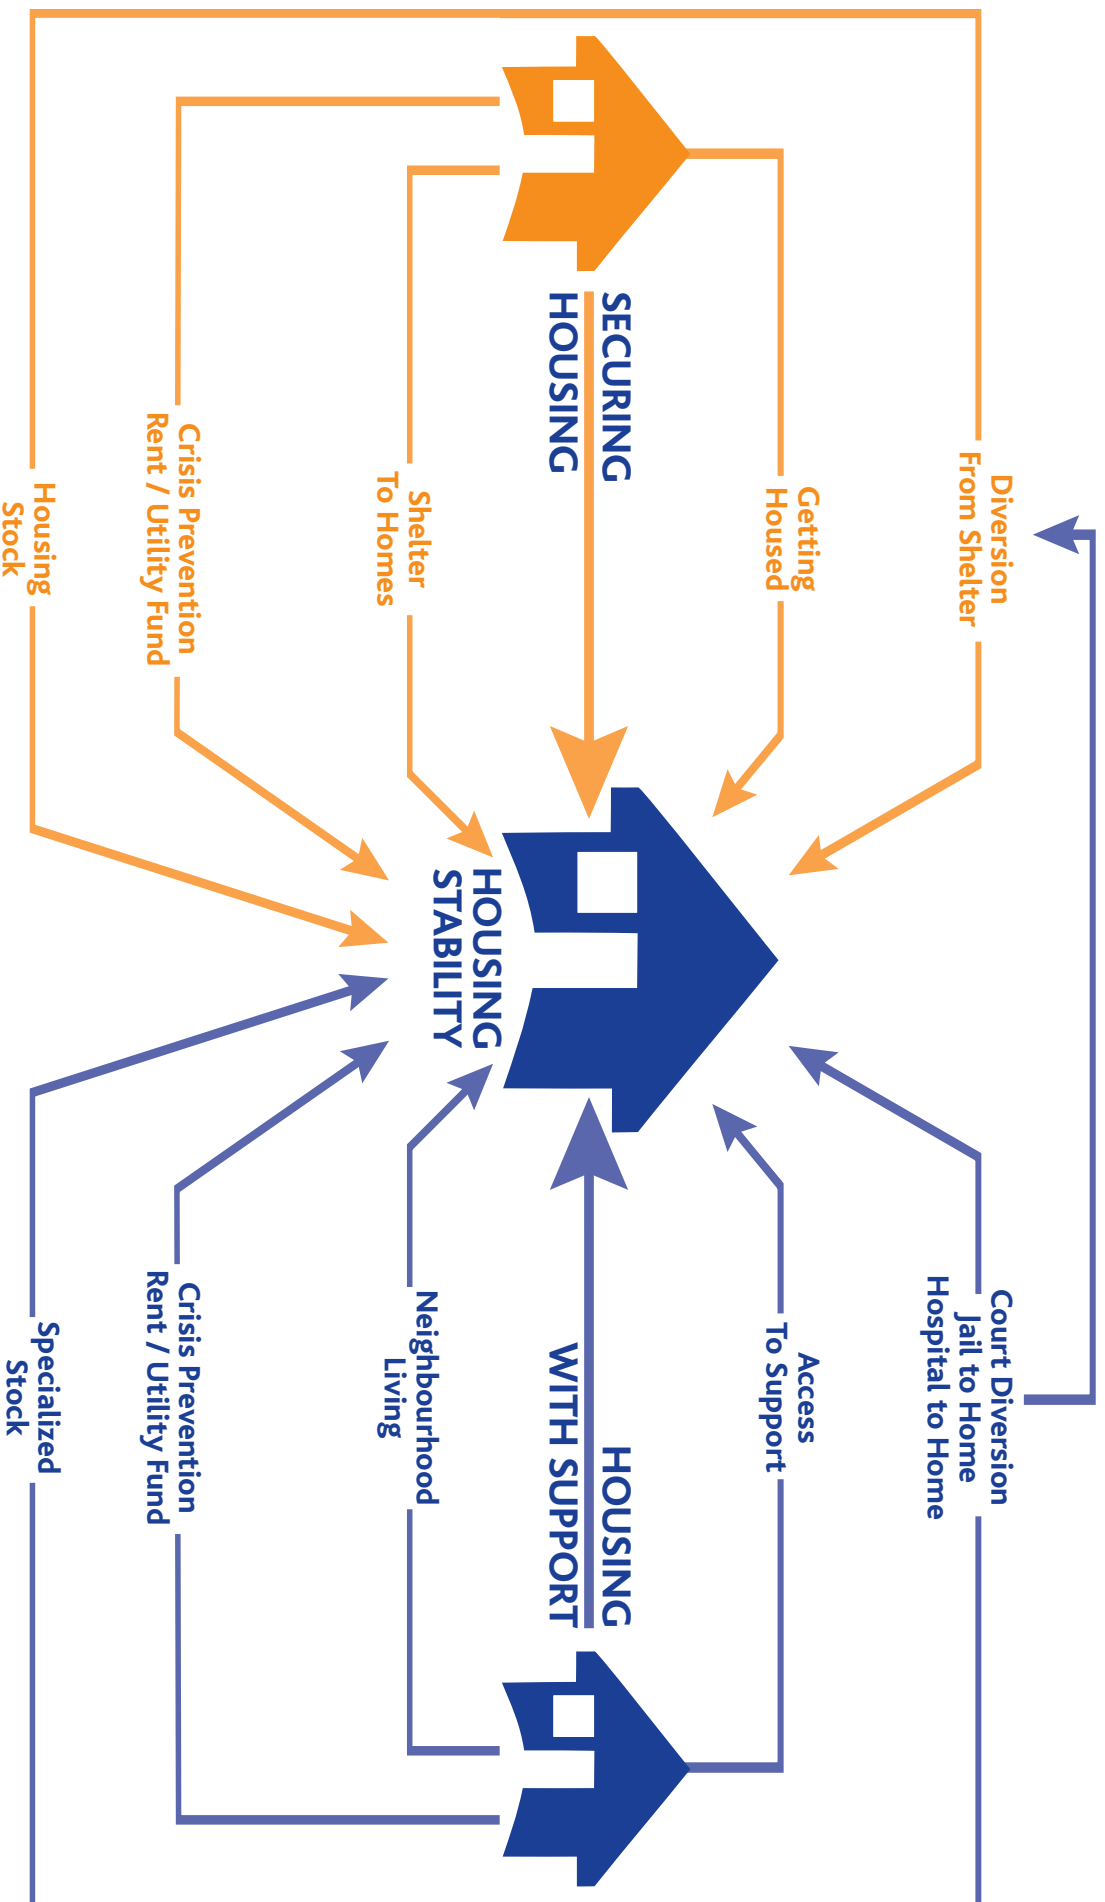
SECURING HOUSING

Diversion From Shelter

Getting Housed

Shelter To Homes

Crisis Prevention Rent / Utility Fund

Housing Stock

HOUSING STABILITY

HOUSING WITH SUPPORT

Court Diversion Jail to Home Hospital to Home

Access To Support

Neighbourhood Living

Crisis Prevention Rent / Utility Fund

Specialized Stock